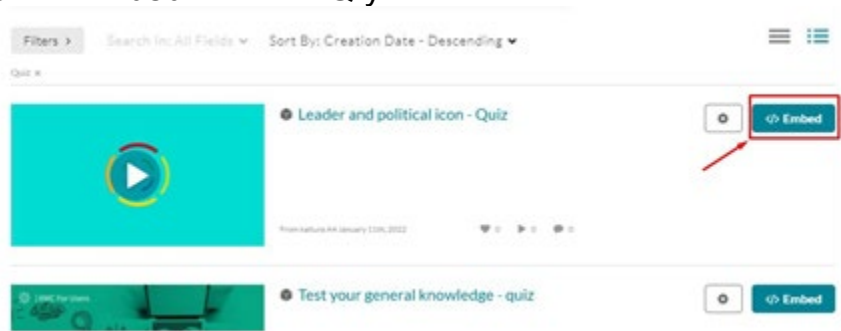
Filters > Search In: All Fields Sort By: Creation Date - Descending

Quiz ×

Leader and political icon - Quiz

</> Embed

From kaltura AA January 11th, 2022 0 0 0

Test your general knowledge - quiz

</> Embed